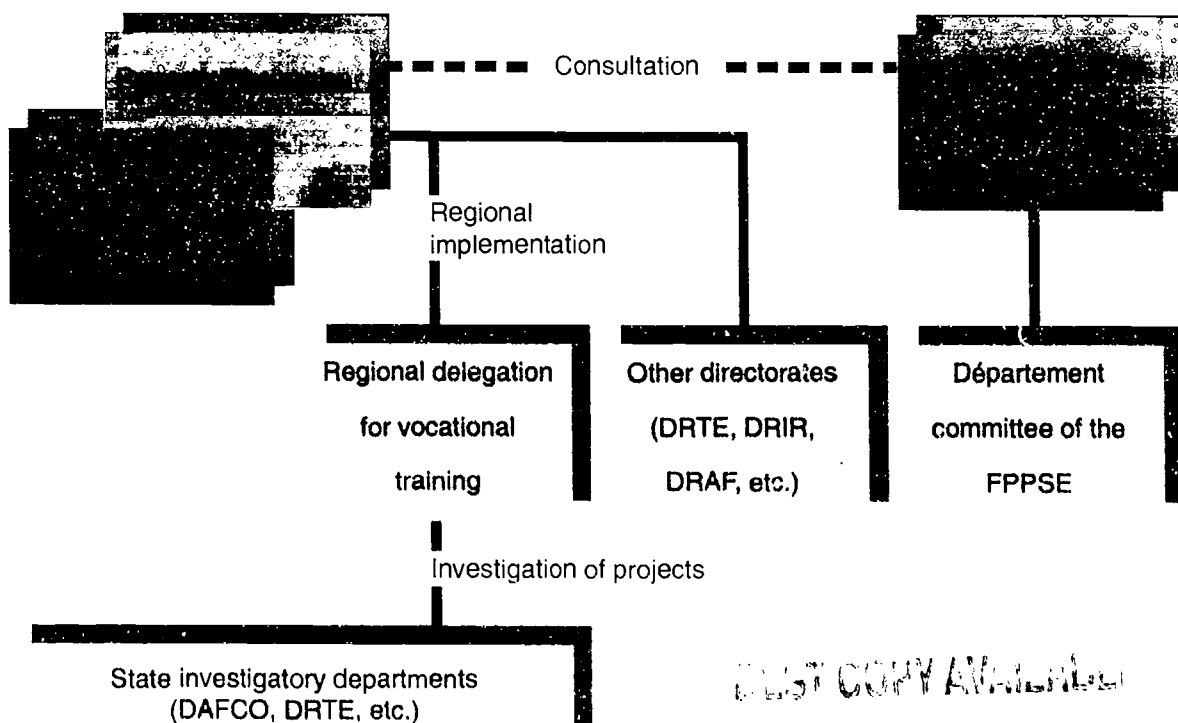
Consultation

Regional implementation

Regional delegation for vocational training

Other directorates (DRTE, DRIR, DRAF, etc.)

Département committee of the FPPSE

Investigation of projects

State investigatory departments (DAFCO, DRTE, etc.)

BEST COPY AVAILABLE